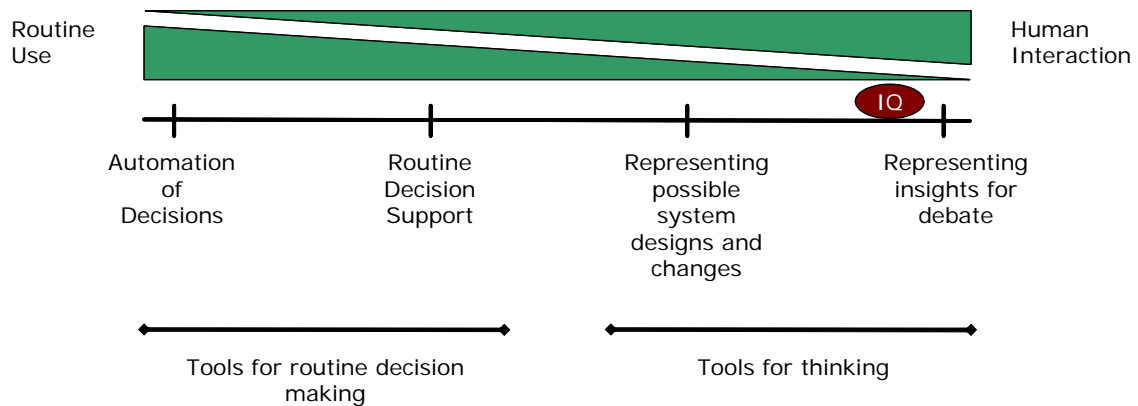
Routine Use

Human Interaction

IQ

Automation of Decisions

Routine Decision Support

Representing possible system designs and changes

Representing insights for debate

Tools for routine decision making

Tools for thinking